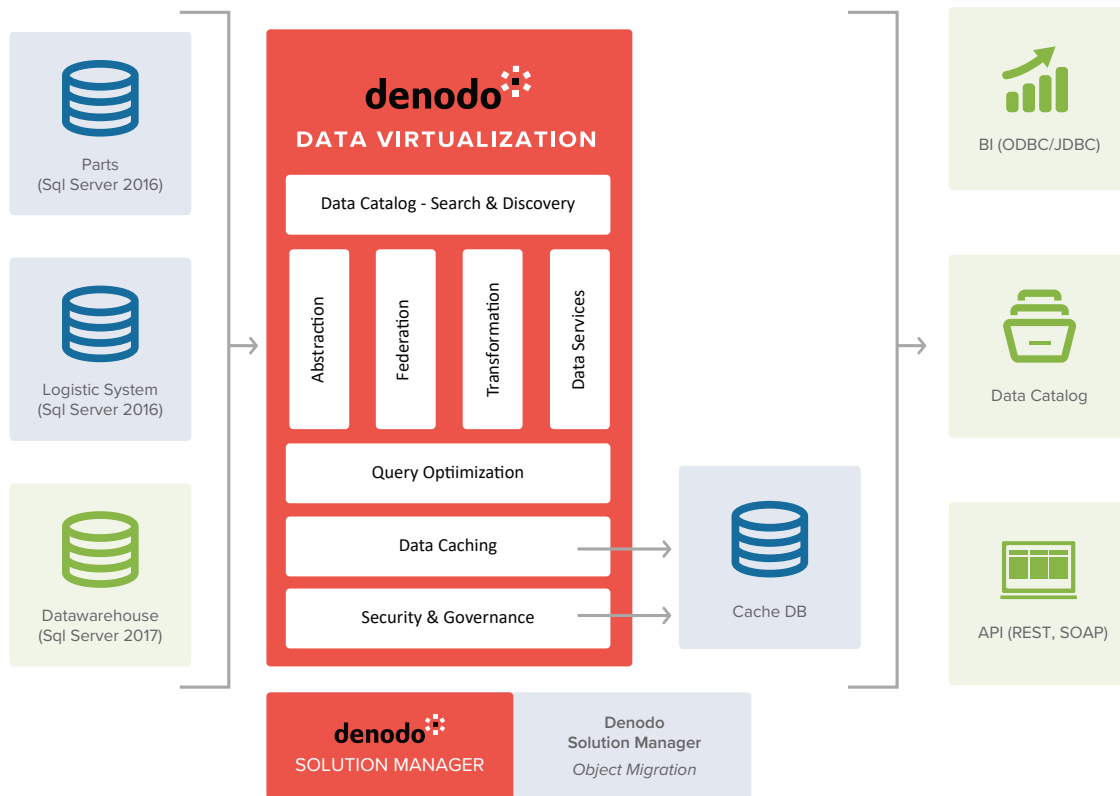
Parts
(Sql Server 2016)

Logistic System
(Sql Server 2016)

Datawarehouse
(Sql Server 2017)

denodo

DATA VIRTUALIZATION

Data Catalog - Search & Discovery

Abstraction

Federation

Transformation

Data Services

Query Optiimization

Data Caching

Security & Governance

Cache DB

BI (ODBC/JDBC)

Data Catalog

API (REST, SOAP)

denodo
SOLUTION MANAGER

Denodo
Solution Manager
Object Migration